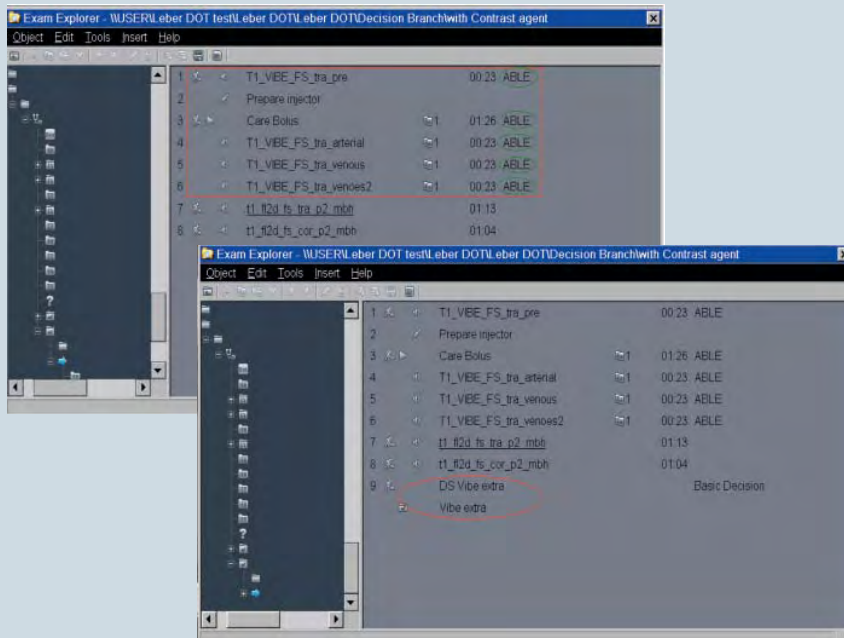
Exam Explorer - \\USER\Leber DOT test\Leber DOT\Leber DOT\Decision Branch\with Contrast agent

Object Edit Tools Insert Help

| | | | |
|---|---|---|---|
| 1 | T1_VIBE_FS_tra_pre | | 00:23 ABLE |
| 2 | Prepare injector | | |
| 3 | Care Bolus | 1 | 01:26 ABLE |
| 4 | T1_VIBE_FS_tra_arterial | 1 | 00:23 ABLE |
| 5 | T1_VIBE_FS_tra_venous | 1 | 00:23 ABLE |
| 6 | T1_VIBE_FS_tra_venoes2 | 1 | 00:23 ABLE |
| 7 | t1_fl2d_fs_tra_p2_mbh | | 01:13 |
| 8 | t1_fl2d_fs_cor_p2_mbh | | 01:04 |

Exam Explorer - \\USER\Leber DOT test\Leber DOT\Leber DOT\Decision Branch\with Contrast agent

Object Edit Tools Insert Help

| | | | |
|---|---|---|---|
| 1 | T1_VIBE_FS_tra_pre | | 00:23 ABLE |
| 2 | Prepare injector | | |
| 3 | Care Bolus | 1 | 01:26 ABLE |
| 4 | T1_VIBE_FS_tra_arterial | 1 | 00:23 ABLE |
| 5 | T1_VIBE_FS_tra_venous | 1 | 00:23 ABLE |
| 6 | T1_VIBE_FS_tra_venoes2 | 1 | 00:23 ABLE |
| 7 | t1_fl2d_fs_tra_p2_mbh | | 01:13 |
| 8 | t1_fl2d_fs_cor_p2_mbh | | 01:04 |
| 9 | DS Vibe extra | | Basic Decision |
| | Vibe extra | | |